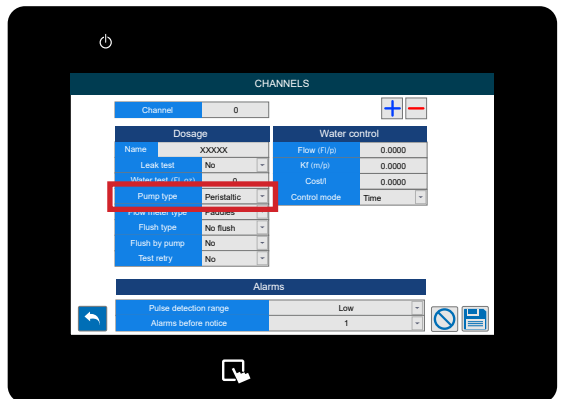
CHANNELS

Channel 0

+ −

Dosage

Name XXXXX

Leak test No

Water test (Fl./p) 0

Pump type Peristaltic

Flow meter type Paddles

Flush type No flush

Flush by pump No

Test retry No

Water control

Flow (Fl/p) 0.0000

Kf (m/p) 0.0000

Cost/l 0.0000

Control mode Time

Alarms

Pulse detection range Low

Alarms before notice 1